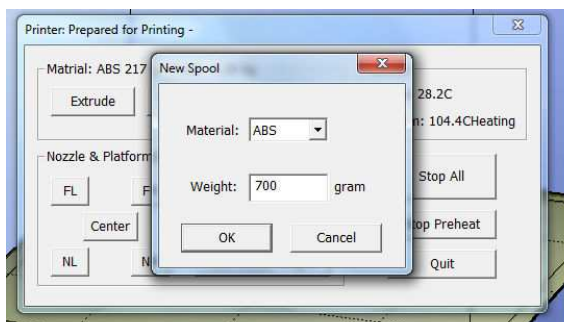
Printer: Prepared for Printing -

Matrial: ABS 217

Extrude

Nozzle & Platform

FL

F

Center

NL

N

28.2C

n: 104.4CHeating

Stop All

top Preheat

Quit

New Spool

Material: ABS

Weight: 700 gram

OK

Cancel